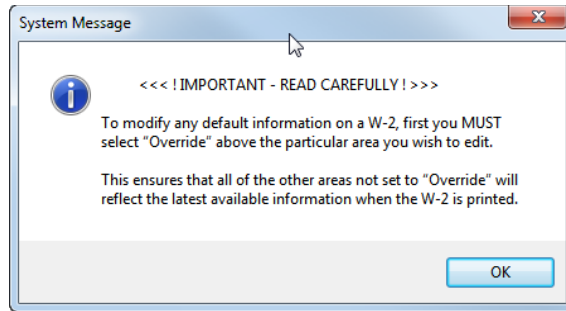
System Message

<<< ! IMPORTANT - READ CAREFULLY ! >>>

To modify any default information on a W-2, first you MUST select "Override" above the particular area you wish to edit.

This ensures that all of the other areas not set to "Override" will reflect the latest available information when the W-2 is printed.

OK